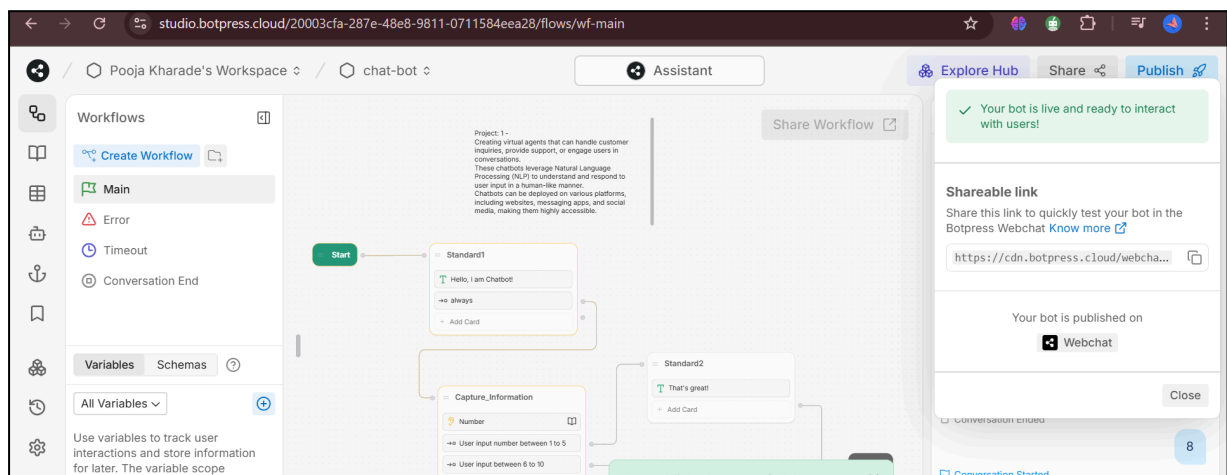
studio.botpress.cloud/20003cfa-287e-48e8-9811-0711584eea28/flows/wf-main

Pooja Kharade's Workspace / chat-bot

Assistant

Explore Hub Share Publish

Workflows

Create Workflow

Main

Error

Timeout

Conversation End

Variables Schemas

All Variables

Use variables to track user interactions and store information for later. The variable scope

Share Workflow

Project: 1 -
Creating virtual agents that can handle customer inquiries, provide support, or engage users in conversations.
These chatbots leverage Natural Language Processing (NLP) to understand and respond to user input in a human-like manner.
Chatbots can be deployed on various platforms, including websites, messaging apps, and social media, making them highly accessible.

Start

Standard1

Hello, I am Chatbot!

always

+ Add Card

Standard2

That's great!

+ Add Card

Capture_Information

Number

User input number between 1 to 5

User input between 6 to 10

Your bot is live and ready to interact with users!

Shareable link

Share this link to quickly test your bot in the Botpress Webchat Know more

https://cdn.botpress.cloud/webcha...

Your bot is published on

Webchat

Close

Conversation Ended

8

Conversation Started